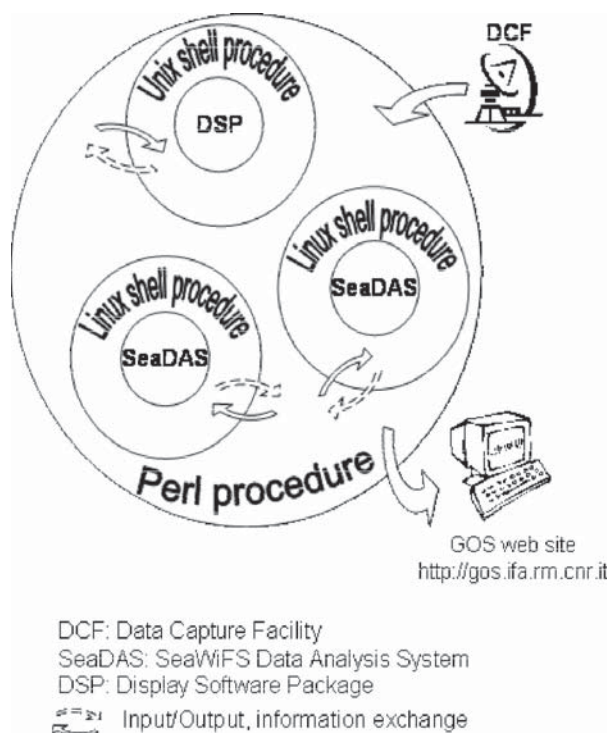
DCF

Unix shell procedure

DSP

Linux shell procedure

SeaDAS

Linux shell procedure

SeaDAS

Perl procedure

GOS web site
http://gos.ifa.rm.cnr.it

DCF: Data Capture Facility
SeaDAS: SeaWiFS Data Analysis System
DSP: Display Software Package
Input/Output, information exchange